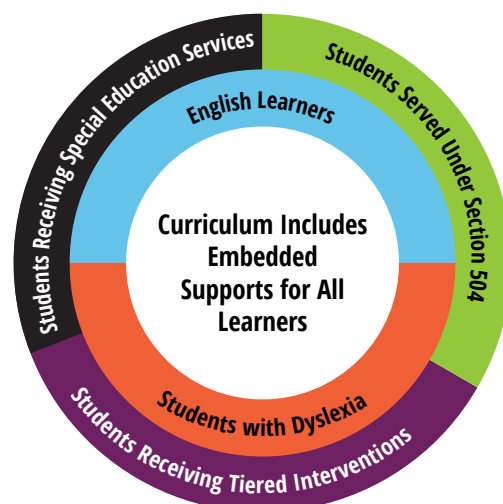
Students Receiving Special Education Services

Students Served Under Section 504

English Learners

Curriculum Includes Embedded Supports for All Learners

Students with Dyslexia

Students Receiving Tiered Interventions